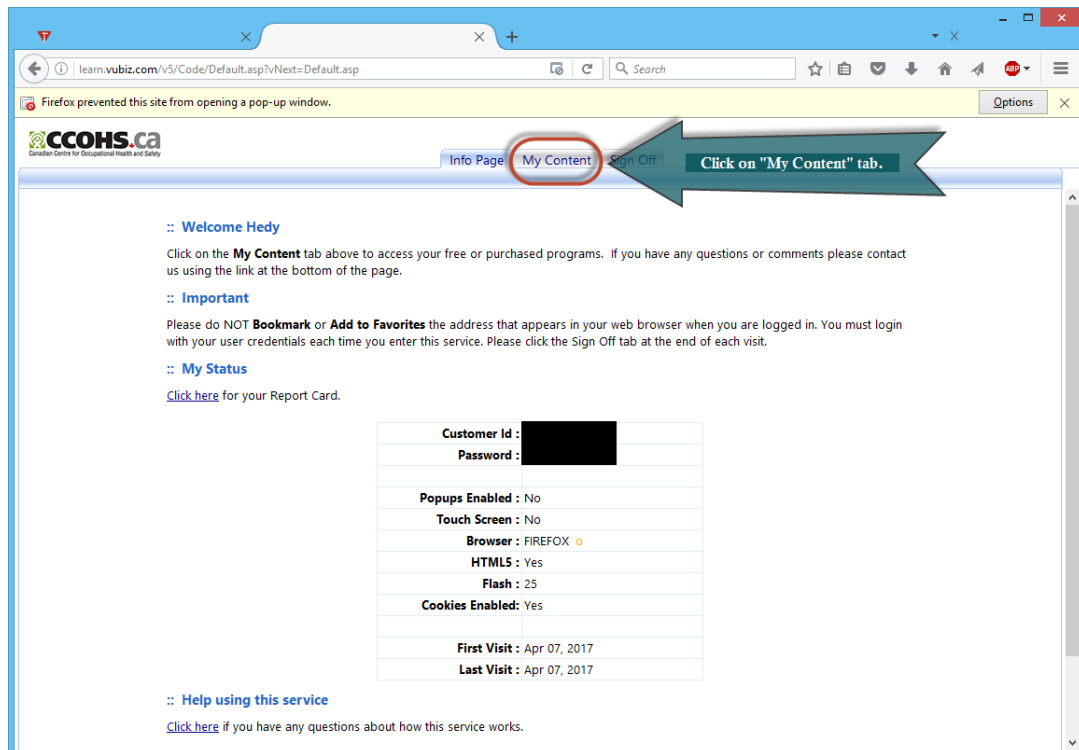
learn.vubiz.com/v5/Code/Default.asp?vNext=Default.asp

Search

ABP

Firefox prevented this site from opening a pop-up window.

Options

CCOHS.ca
Canadian Centre for Occupational Health and Safety

Info Page | My Content | Sign Off

Click on "My Content" tab.

:: Welcome Hedy

Click on the **My Content** tab above to access your free or purchased programs. If you have any questions or comments please contact us using the link at the bottom of the page.

:: Important

Please do NOT **Bookmark** or **Add to Favorites** the address that appears in your web browser when you are logged in. You must login with your user credentials each time you enter this service. Please click the Sign Off tab at the end of each visit.

:: My Status

Click here for your Report Card.

| | |
|---|---|
| **Customer Id :** | |
| **Password :** | |
| | |
| **Popups Enabled :** | No |
| **Touch Screen :** | No |
| **Browser :** | FIREFOX o |
| **HTML5 :** | Yes |
| **Flash :** | 25 |
| **Cookies Enabled:** | Yes |
| | |
| **First Visit :** | Apr 07, 2017 |
| **Last Visit :** | Apr 07, 2017 |

:: Help using this service

Click here if you have any questions about how this service works.